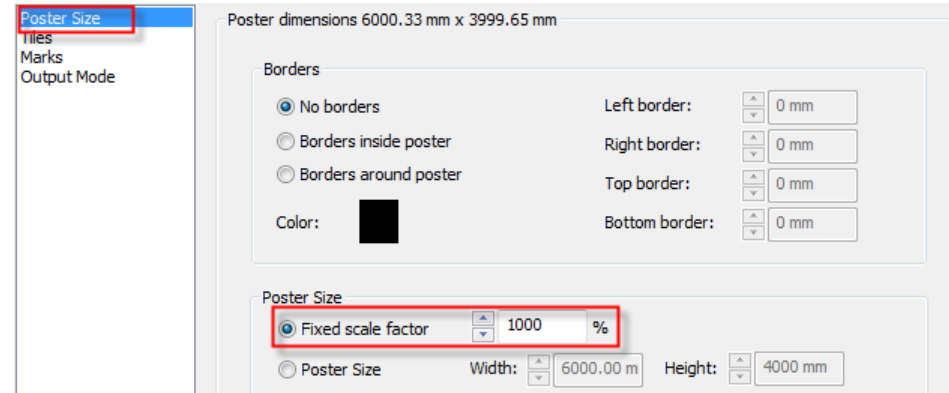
Poster Size
Tiles
Marks
Output Mode

Poster dimensions 6000.33 mm x 3999.65 mm

Borders

No borders
Borders inside poster
Borders around poster
Color:

Left border: 0 mm
Right border: 0 mm
Top border: 0 mm
Bottom border: 0 mm

Poster Size

Fixed scale factor 1000 %
Poster Size Width: 6000.00 m Height: 4000 mm